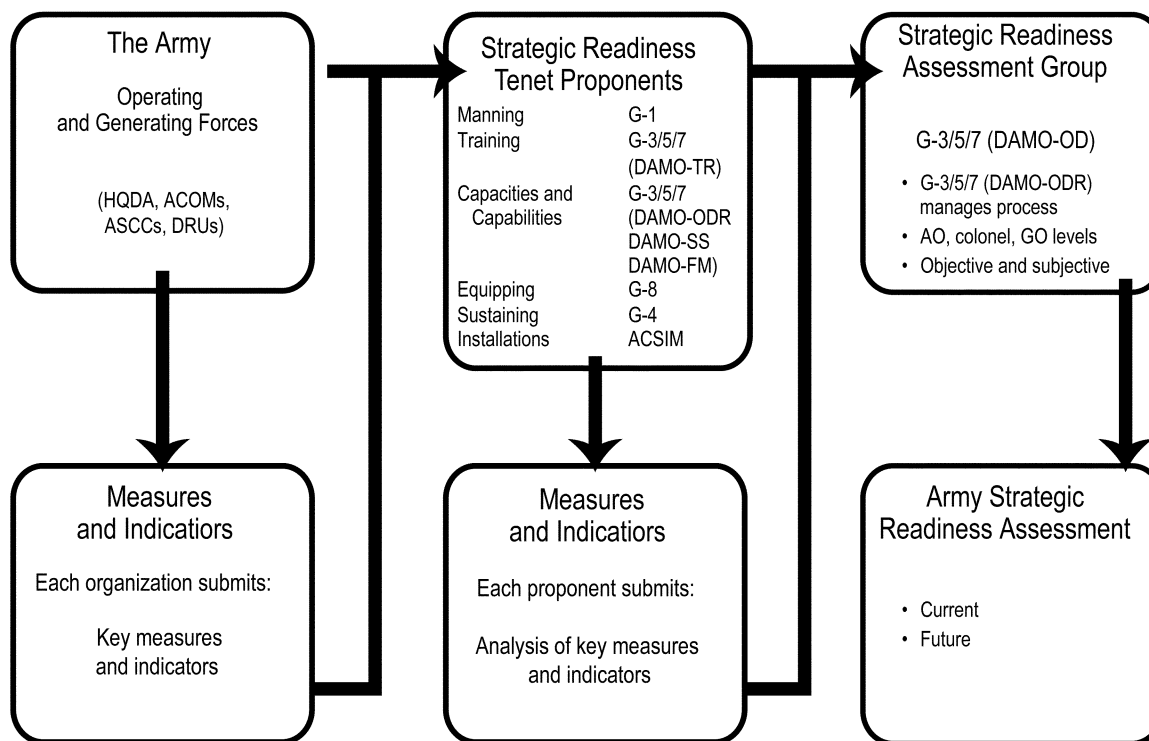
The Army

Operating and Generating Forces

(HQDA, ACOMs, ASCCs, DRUs)

Measures and Indicators

Each organization submits:

Key measures and indicators

Strategic Readiness Tenet Proponents

| | |
|---|---|
| Manning | G-1 |
| Training | G-3/5/7 (DAMO-TR) |
| Capacities and Capabilities | G-3/5/7 (DAMO-ODR DAMO-SS DAMO-FM) |
| Equipping | G-8 |
| Sustaining | G-4 |
| Installations | ACSIM |

Measures and Indicators

Each proponent submits:

Analysis of key measures and indicators

Strategic Readiness Assessment Group

G-3/5/7 (DAMO-OD)

• G-3/5/7 (DAMO-ODR) manages process
• AO, colonel, GO levels
• Objective and subjective

Army Strategic Readiness Assessment

• Current
• Future